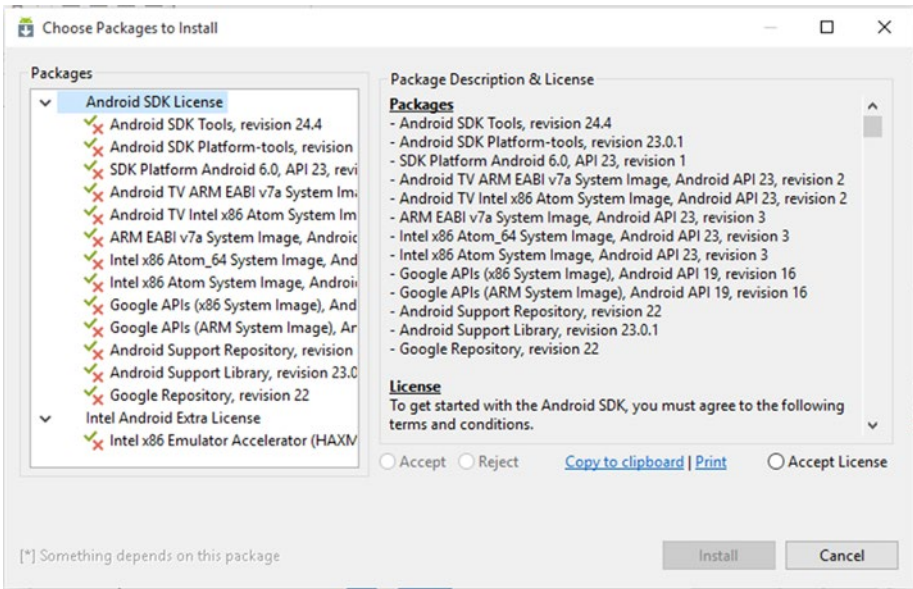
Choose Packages to Install

Packages

Android SDK License
Android SDK Tools, revision 24.4
Android SDK Platform-tools, revision
SDK Platform Android 6.0, API 23, revi
Android TV ARM EABI v7a System Im
Android TV Intel x86 Atom System Im
ARM EABI v7a System Image, Androic
Intel x86 Atom_64 System Image, And
Intel x86 Atom System Image, Androi
Google APIs (x86 System Image), And
Google APIs (ARM System Image), Ar
Android Support Repository, revision
Android Support Library, revision 23.0
Google Repository, revision 22
Intel Android Extra License
Intel x86 Emulator Accelerator (HAXM

Package Description & License

Packages
- Android SDK Tools, revision 24.4
- Android SDK Platform-tools, revision 23.0.1
- SDK Platform Android 6.0, API 23, revision 1
- Android TV ARM EABI v7a System Image, Android API 23, revision 2
- Android TV Intel x86 Atom System Image, Android API 23, revision 2
- ARM EABI v7a System Image, Android API 23, revision 3
- Intel x86 Atom_64 System Image, Android API 23, revision 3
- Intel x86 Atom System Image, Android API 23, revision 3
- Google APIs (x86 System Image), Android API 19, revision 16
- Google APIs (ARM System Image), Android API 19, revision 16
- Android Support Repository, revision 22
- Android Support Library, revision 23.0.1
- Google Repository, revision 22

License
To get started with the Android SDK, you must agree to the following terms and conditions.

Accept Reject Copy to clipboard | Print Accept License

[*] Something depends on this package

Install Cancel